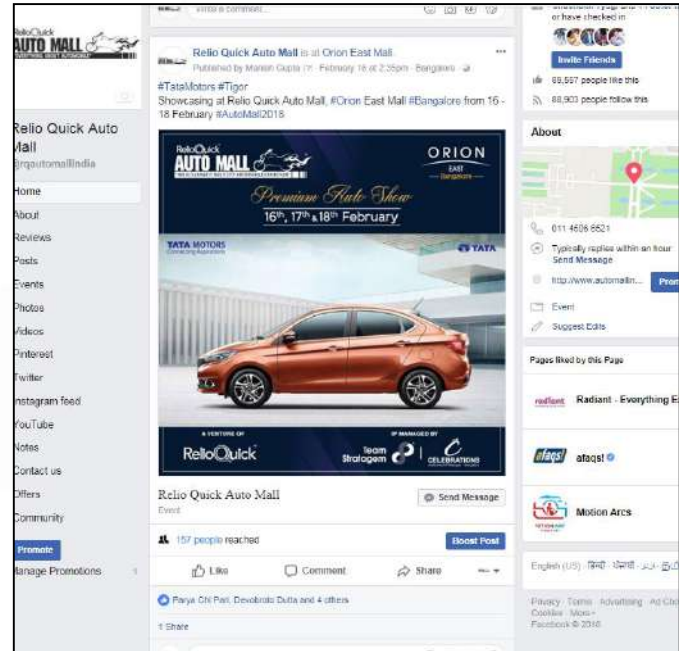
ReloQuick
AUTO MALL

Relio Quick Auto Mall
@rqautomallindia

Home
About
Reviews
Posts
Events
Photos
Videos
Pinterest
Twitter
Instagram feed
YouTube
Notes
Contact us
Offers
Community

Promote
Manage Promotions

Write a comment...

Relio Quick Auto Mall is at Orion East Mall.
Published by Manish Gupta [?] · February 16 at 2:35pm · Bangalore ·

#TataMotors #Tigor
Showcasing at Relio Quick Auto Mall, #Orion East Mall #Bangalore from 16 - 18 February #AutoMall2018

ReloQuick
AUTO MALL
ORION
EAST
Bangalore
Premium Auto Show
16th, 17th & 18th February
TATA MOTORS
TATA
A VENTURE OF
ReloQuick
MANAGED BY
Team Stratagem
CELEBRATIONS

Relio Quick Auto Mall
Event
Send Message

157 people reached
Boost Post

Like
Comment
Share

Parya Chi Pari, Devobroto Dutta and 4 others
1 Share

or have checked in
Invite Friends
88,567 people like this
88,903 people follow this

About
011 4606 6621
Typically replies within an hour
Send Message
http://www.automallin...
Event
Suggest Edits

Pages liked by this Page
Radiant - Everything E
afaqs!
Motion Arcs

English (US) · हिन्दी · ਪੰਜਾਬੀ · اردو · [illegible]

Privacy · Terms · Advertising · Ad Ch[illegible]
Cookies · More
Facebook © 2018